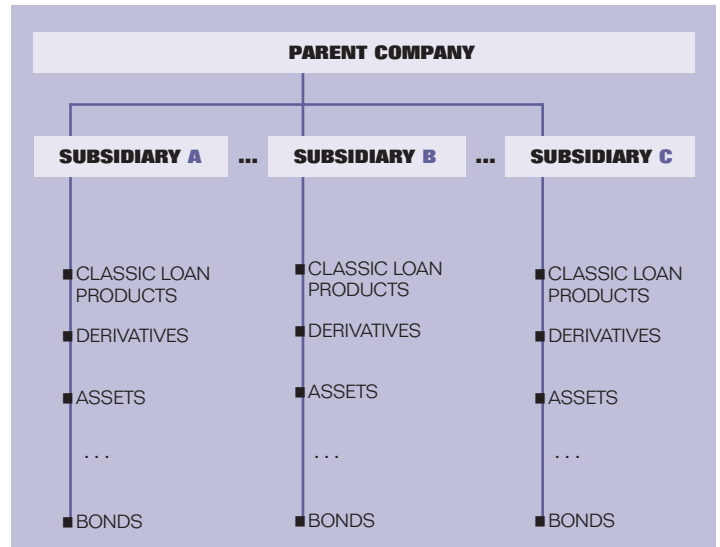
PARENT COMPANY

SUBSIDIARY A ... SUBSIDIARY B ... SUBSIDIARY C

CLASSIC LOAN PRODUCTS
DERIVATIVES
ASSETS
...
BONDS

CLASSIC LOAN PRODUCTS
DERIVATIVES
ASSETS
...
BONDS

CLASSIC LOAN PRODUCTS
DERIVATIVES
ASSETS
...
BONDS